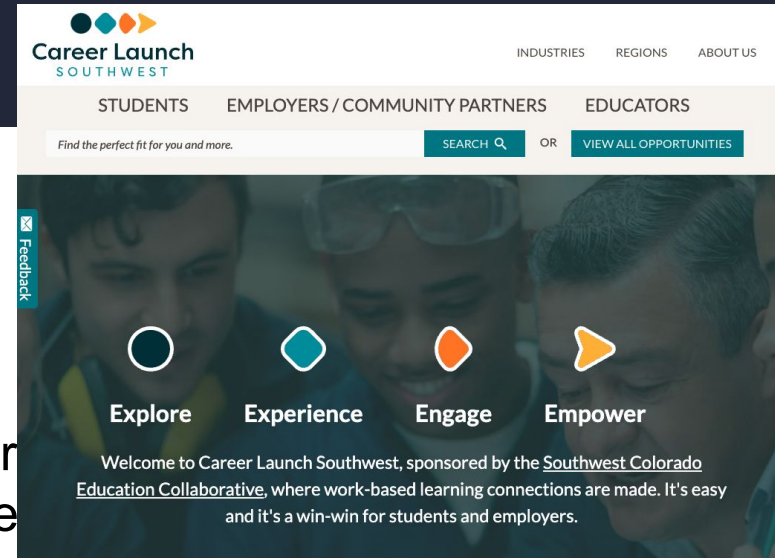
Career Launch
SOUTHWEST

INDUSTRIES REGIONS ABOUT US

STUDENTS EMPLOYERS / COMMUNITY PARTNERS EDUCATORS

Find the perfect fit for you and more.

SEARCH

OR

VIEW ALL OPPORTUNITIES

Feedback

Explore Experience Engage Empower

Welcome to Career Launch Southwest, sponsored by the Southwest Colorado Education Collaborative, where work-based learning connections are made. It's easy and it's a win-win for students and employers.

r
e